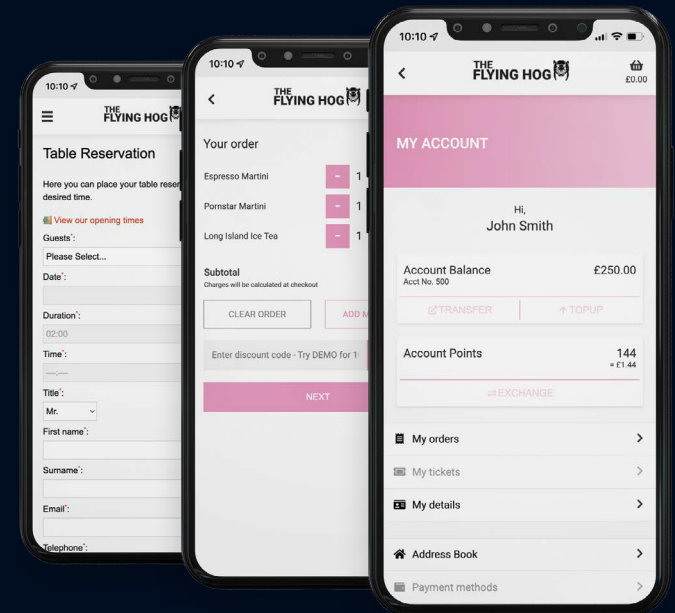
10:10

THE FLYING HOG

Table Reservation

Here you can place your table reser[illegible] desired time.

View our opening times

Guests*:

Please Select...

Date*:

Duration*:

02:00

Time*:

--:--

Title*:

Mr.

First name*:

Surname*:

Email*:

Telephone*:

10:10

THE FLYING HOG

Your order

Espresso Martini - 1

Pornstar Martini - 1

Long Island Ice Tea - 1

Subtotal

Charges will be calculated at checkout

CLEAR ORDER

ADD M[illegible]

Enter discount code - Try DEMO for 1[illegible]

NEXT

10:10

THE FLYING HOG

£0.00

MY ACCOUNT

Hi,
John Smith

Account Balance £250.00
Acct No. 500

TRANSFER

TOPUP

Account Points 144
= £1.44

EXCHANGE

My orders

My tickets

My details

Address Book

Payment methods